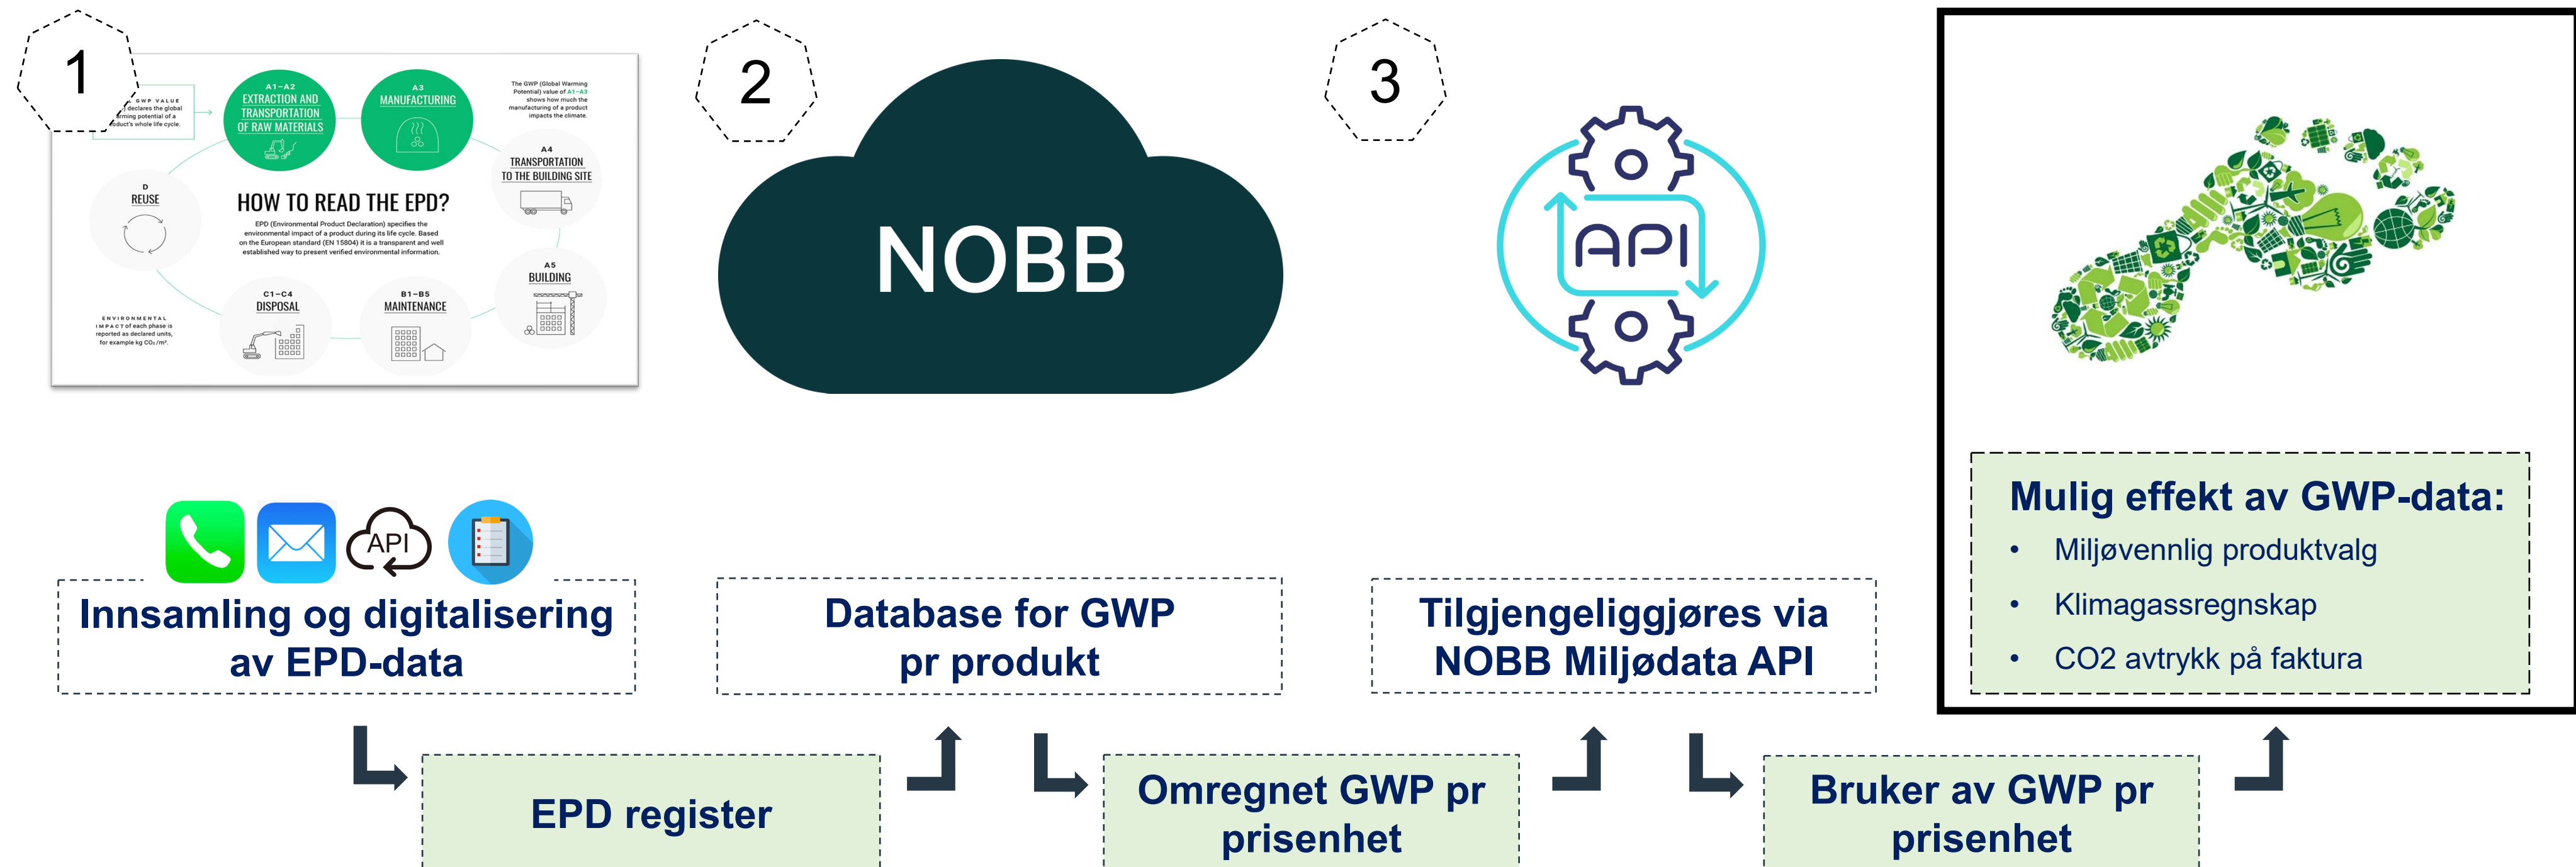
1

GWP VALUE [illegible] declares the global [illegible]arming potential of a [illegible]oduct's whole life cycle.

A1–A2
EXTRACTION AND TRANSPORTATION OF RAW MATERIALS

A3
MANUFACTURING

The GWP (Global Warming Potential) value of A1–A3 shows how much the manufacturing of a product impacts the climate.

A4
TRANSPORTATION TO THE BUILDING SITE

D
REUSE

HOW TO READ THE EPD?

EPD (Environmental Product Declaration) specifies the environmental impact of a product during its life cycle. Based on the European standard (EN 15804) it is a transparent and well established way to present verified environmental information.

A5
BUILDING

ENVIRONMENTAL IMPACT of each phase is reported as declared units, for example kg $CO_2/m^2$.

C1–C4
DISPOSAL

B1–B5
MAINTENANCE

2

NOBB

3

API

API

Mulig effekt av GWP-data:
• Miljøvennlig produktvalg
• Klimagassregnskap
• CO2 avtrykk på faktura

Innsamling og digitalisering av EPD-data

Database for GWP pr produkt

Tilgjengeliggjøres via NOBB Miljødata API

EPD register

Omregnet GWP pr prisenhet

Bruker av GWP pr prisenhet